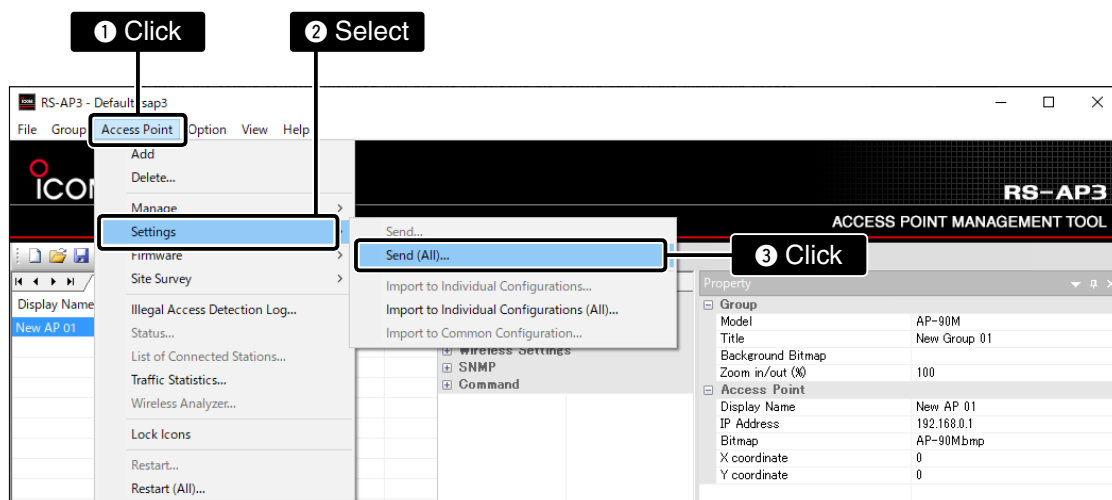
❶ Click
❷ Select
❸ Click

RS-AP3 - Default.sap3

File Group Access Point Option View Help

ICOM
RS-AP3
ACCESS POINT MANAGEMENT TOOL

Add
Delete...
Manage
Settings
Firmware
Site Survey
Illegal Access Detection Log...
Status...
List of Connected Stations...
Traffic Statistics...
Wireless Analyzer...
Lock Icons
Restart...
Restart (All)...

Send...
Send (All)...
Import to Individual Configurations...
Import to Individual Configurations (All)...
Import to Common Configuration...

Display Name
New AP 01

Wireless Settings
SNMP
Command

Property

| | |
|---|---|
| Group | |
| Model | AP-90M |
| Title | New Group 01 |
| Background Bitmap | |
| Zoom in/out (%) | 100 |
| Access Point | |
| Display Name | New AP 01 |
| IP Address | 192.168.0.1 |
| Bitmap | AP-90M.bmp |
| X coordinate | 0 |
| Y coordinate | 0 |